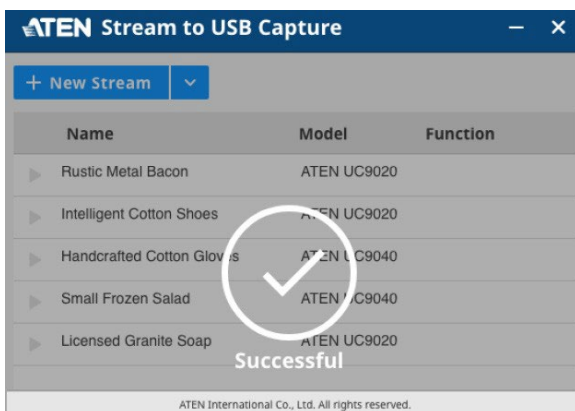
ATEN Stream to USB Capture

+ New Stream

| Name | Model | Function |
|---|---|---|
| Rustic Metal Bacon | ATEN UC9020 | |
| Intelligent Cotton Shoes | ATEN UC9020 | |
| Handcrafted Cotton Glov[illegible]s | AT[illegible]EN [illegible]C9040 | |
| Small Frozen Salad | ATEN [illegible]C9040 | |
| Licensed Granite Soap | ATEN UC9020 | |

Successful

ATEN International Co., Ltd. All rights reserved.